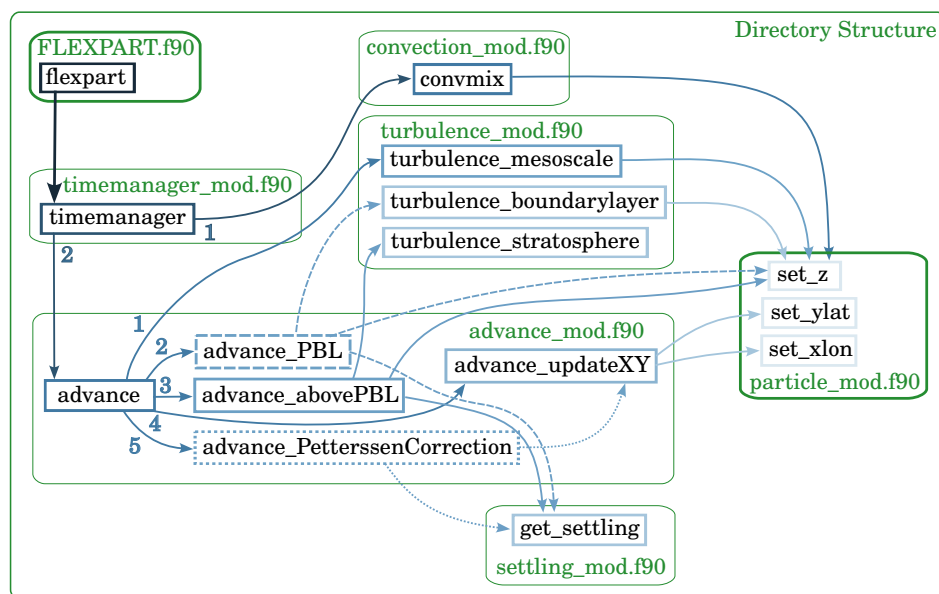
Directory Structure

FLEXPART.f90
flexpart

convection_mod.f90
convmix

turbulence_mod.f90
turbulence_mesoscale
turbulence_boundarylayer
turbulence_stratosphere

timemanager_mod.f90
timemanager
1
2

set_z
set_ylat
set_xlon
particle_mod.f90

advance_mod.f90
1
2
3
4
5
advance
advance_PBL
advance_abovePBL
advance_updateXY
advance_PetterssenCorrection

get_settling
settling_mod.f90